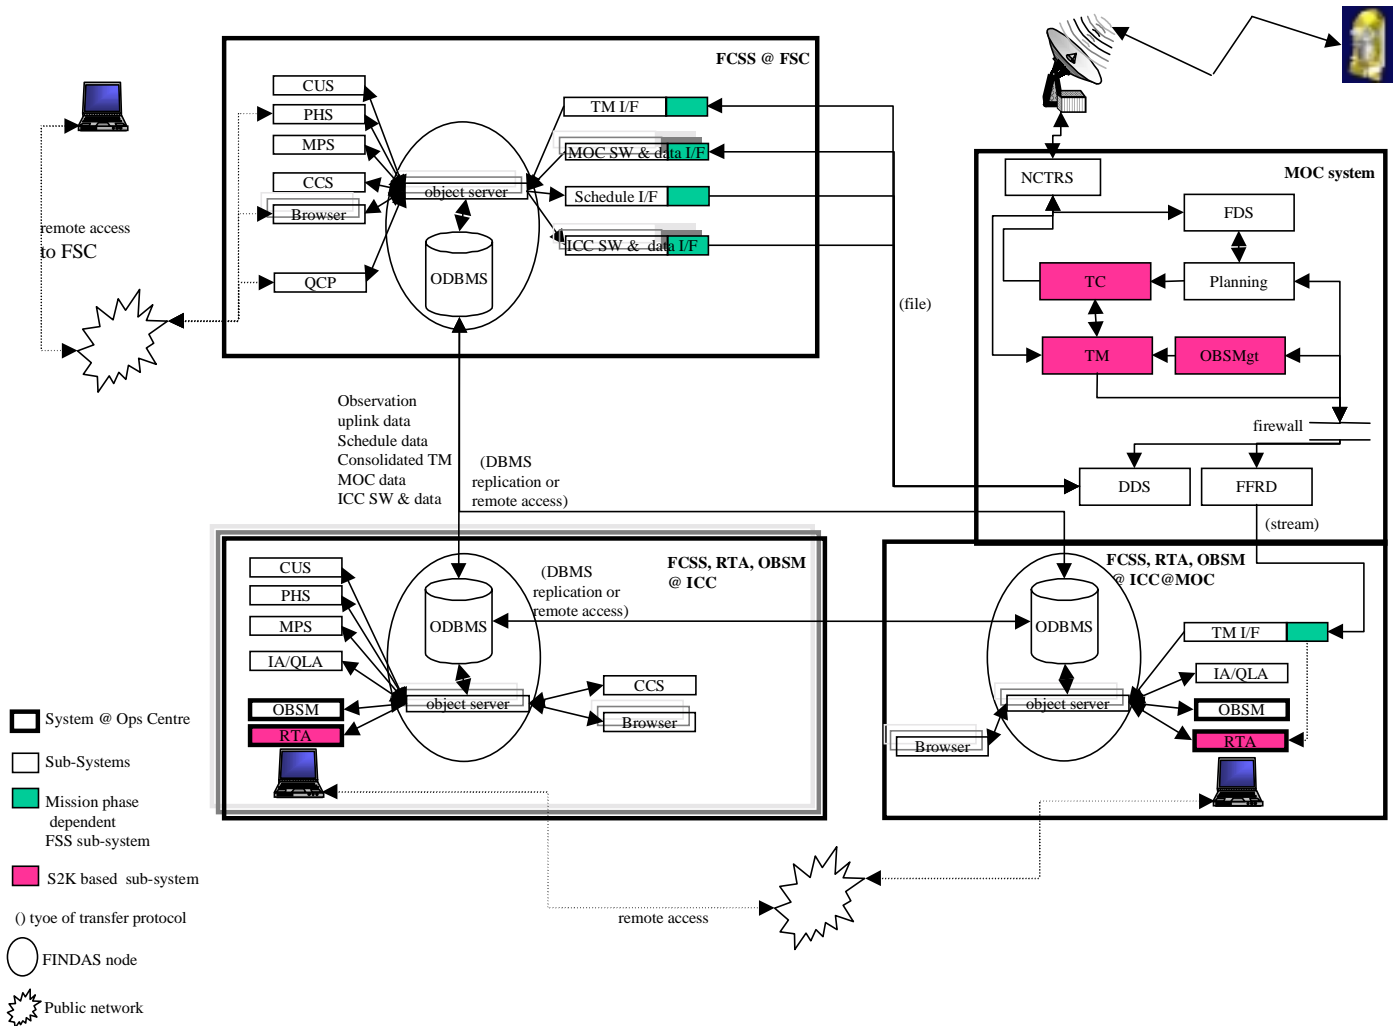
FCSS @ FSC

CUS
PHS
MPS
CCS
Browser
QCP
object server
ODBMS
TM I/F
MOC SW & data I/F
Schedule I/F
ICC SW & data I/F

remote access
to FSC

(file)

MOC system
NCTRS
FDS
TC
Planning
TM
OBSMgt
firewall
DDS
FFRD
(stream)

Observation uplink data
Schedule data
Consolidated TM
MOC data
ICC SW & data

(DBMS replication or remote access)

FCSS, RTA, OBSM @ ICC
CUS
PHS
MPS
IA/QLA
OBSM
RTA
ODBMS
object server
CCS
Browser
(DBMS replication or remote access)

FCSS, RTA, OBSM @ ICC@MOC
ODBMS
TM I/F
IA/QLA
object server
OBSM
RTA
Browser

remote access

System @ Ops Centre
Sub-Systems
Mission phase dependent FSS sub-system
S2K based sub-system
() tyoe of transfer protocol
FINDAS node
Public network